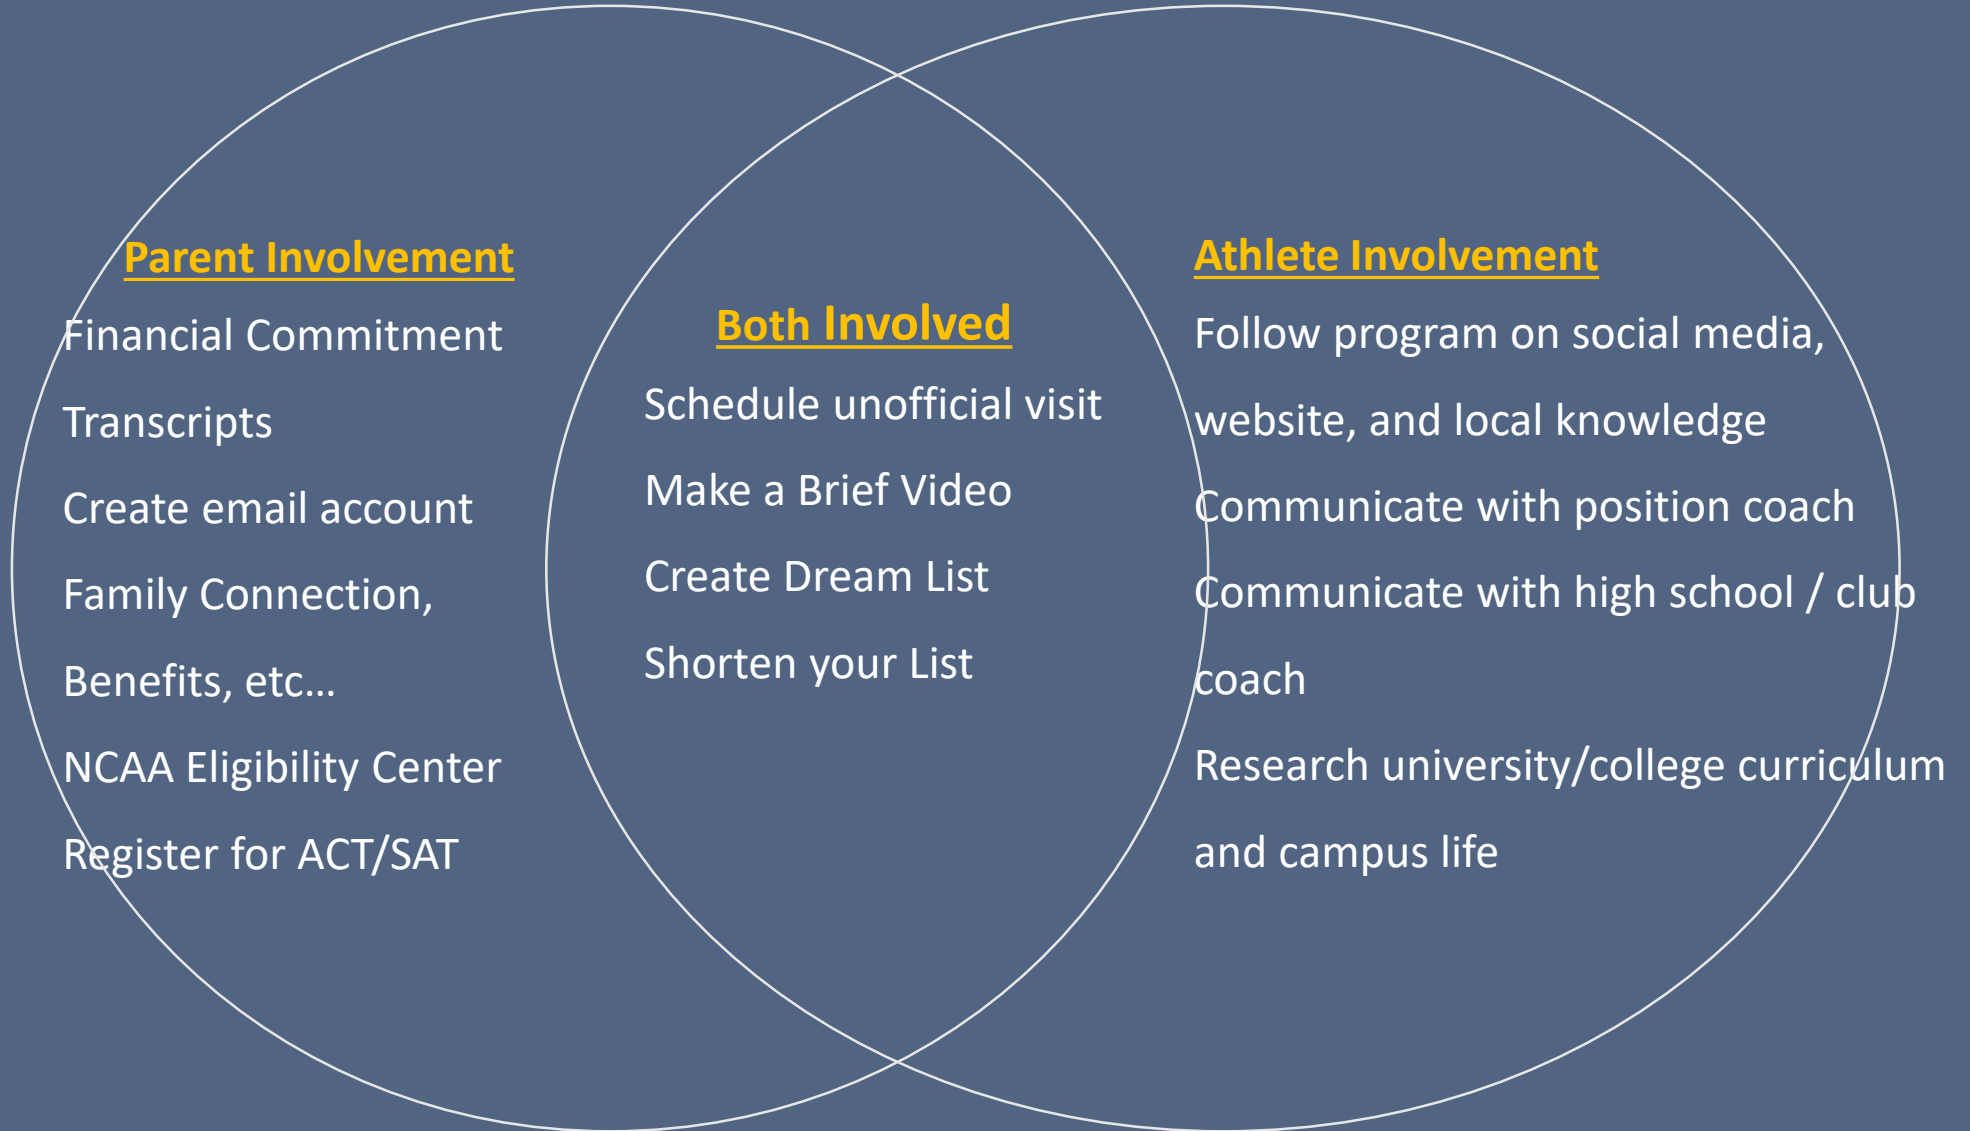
Parent Involvement

Financial Commitment

Transcripts

Create email account

Family Connection, Benefits, etc…

NCAA Eligibility Center

Register for ACT/SAT

Both Involved

Schedule unofficial visit

Make a Brief Video

Create Dream List

Shorten your List

Athlete Involvement

Follow program on social media, website, and local knowledge

Communicate with position coach

Communicate with high school / club coach

Research university/college curriculum and campus life